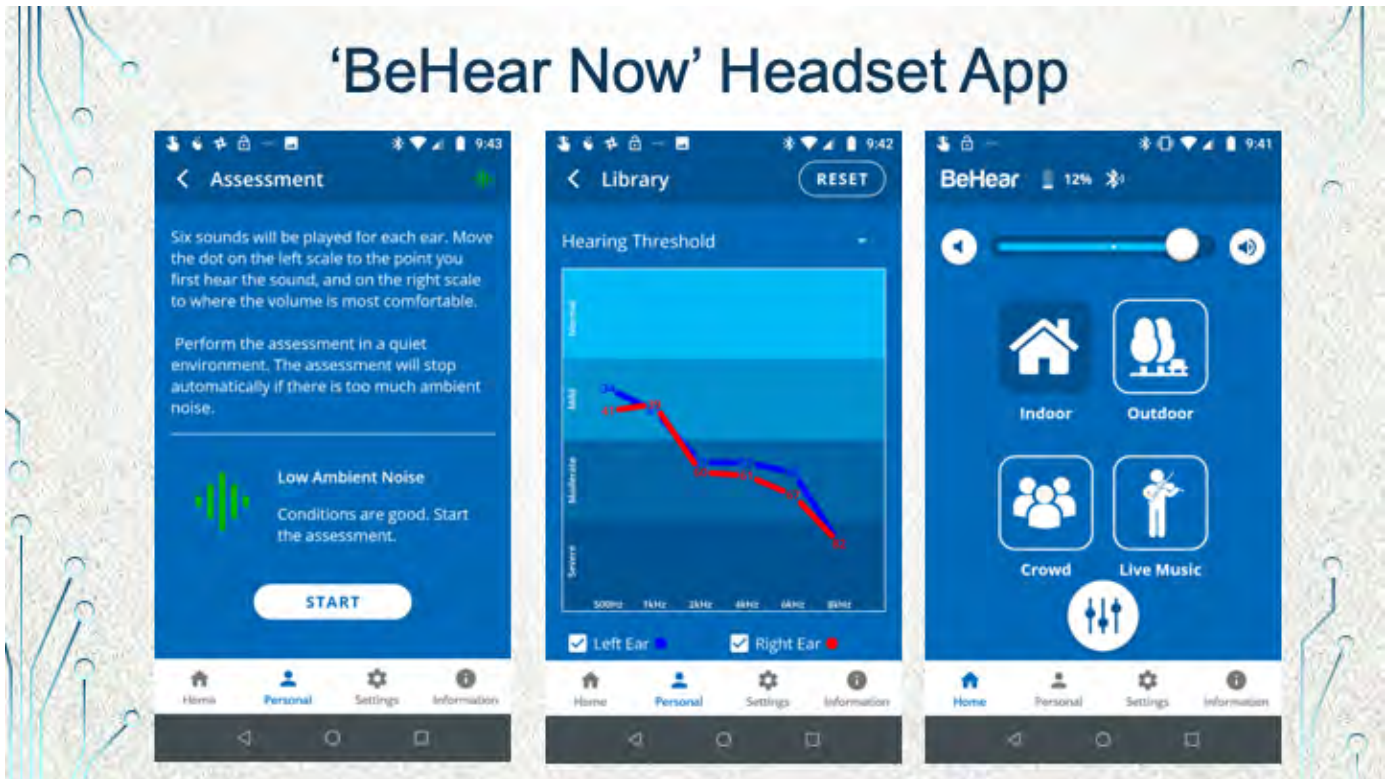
‘BeHear Now’ Headset App

9:43

Assessment

Six sounds will be played for each ear. Move the dot on the left scale to the point you first hear the sound, and on the right scale to where the volume is most comfortable.

Perform the assessment in a quiet environment. The assessment will stop automatically if there is too much ambient noise.

Low Ambient Noise

Conditions are good. Start the assessment.

START

Home Personal Settings Information

9:42

Library

RESET

Hearing Threshold

Normal
Mild
Moderate
Severe

500Hz 1kHz 2kHz 4kHz 6kHz 8kHz

Left Ear
Right Ear

Home Personal Settings Information

9:41

BeHear 12%

Indoor
Outdoor
Crowd
Live Music

Home Personal Settings Information